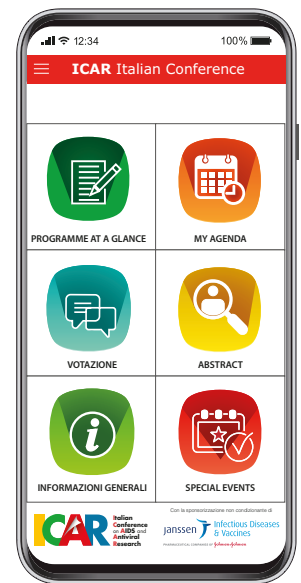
12:34
100%
ICAR Italian Conference
PROGRAMME AT A GLANCE
MY AGENDA
VOTAZIONE
ABSTRACT
INFORMAZIONI GENERALI
SPECIAL EVENTS
ICAR Italian Conference on AIDS and Antiviral Research
Con la sponsorizzazione non condizionante di
janssen Infectious Diseases & Vaccines
PHARMACEUTICAL COMPANIES OF Johnson & Johnson